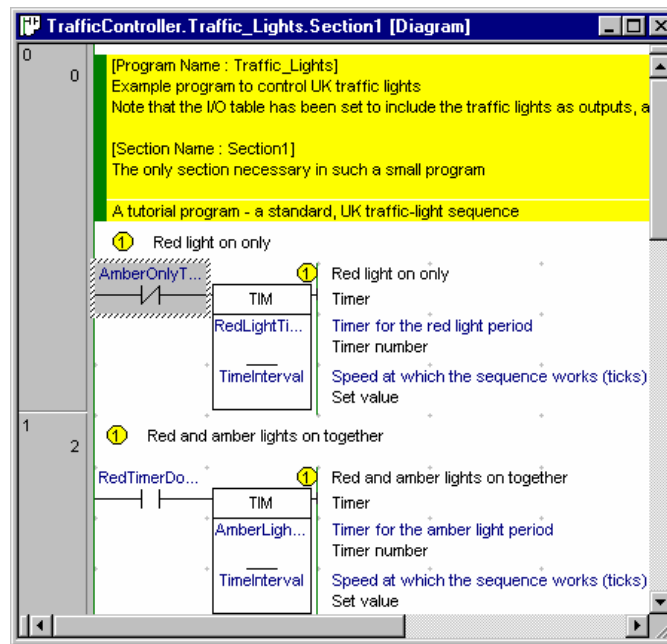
TrafficController.Traffic_Lights.Section1 [Diagram]

0
0

[Program Name : Traffic_Lights]
Example program to control UK traffic lights
Note that the I/O table has been set to include the traffic lights as outputs, a

[Section Name : Section1]
The only section necessary in such a small program

A tutorial program - a standard, UK traffic-light sequence

1 Red light on only

AmberOnlyT...

TIM

RedLightTi...

TimeInterval

1 Red light on only
Timer
Timer for the red light period
Timer number
Speed at which the sequence works (ticks)
Set value

1
2

1 Red and amber lights on together

RedTimerDo...

TIM

AmberLigh...

TimeInterval

1 Red and amber lights on together
Timer
Timer for the amber light period
Timer number
Speed at which the sequence works (ticks)
Set value